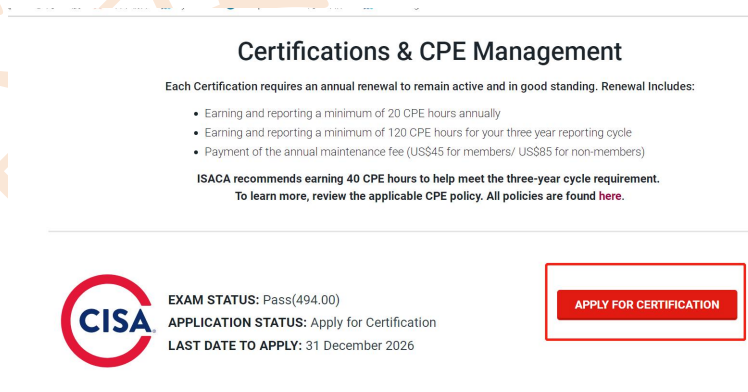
Certifications & CPE Management

Each Certification requires an annual renewal to remain active and in good standing. Renewal Includes:

- Earning and reporting a minimum of 20 CPE hours annually
- Earning and reporting a minimum of 120 CPE hours for your three year reporting cycle
- Payment of the annual maintenance fee (US\$45 for members/ US\$85 for non-members)

ISACA recommends earning 40 CPE hours to help meet the three-year cycle requirement.
To learn more, review the applicable CPE policy. All policies are found here.

CISA

EXAM STATUS: Pass(494.00)
APPLICATION STATUS: Apply for Certification
LAST DATE TO APPLY: 31 December 2026

APPLY FOR CERTIFICATION